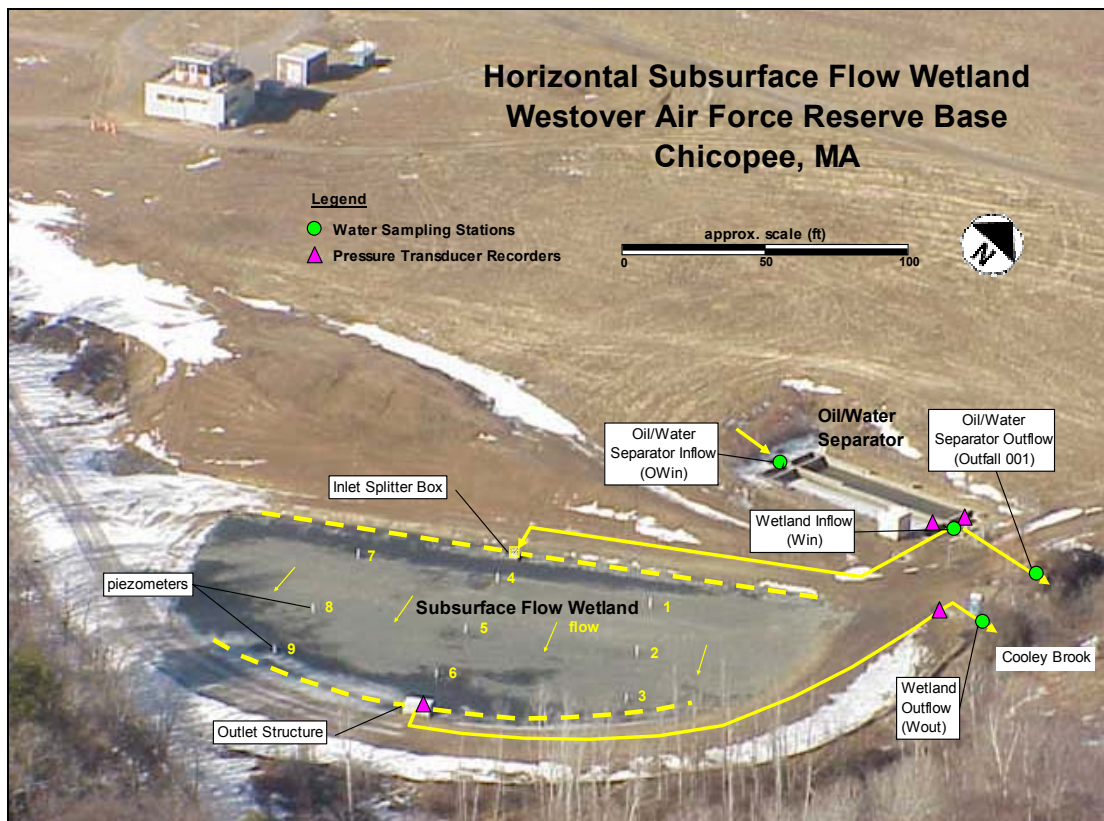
Horizontal Subsurface Flow Wetland
Westover Air Force Reserve Base
Chicopee, MA

Legend
Water Sampling Stations
Pressure Transducer Recorders

approx. scale (ft)
0 50 100

N

Oil/Water Separator

Oil/Water Separator Inflow (OWin)

Oil/Water Separator Outflow (Outfall 001)

Inlet Splitter Box

Wetland Inflow (Win)

piezometers

7
4
8
Subsurface Flow Wetland
1
5
flow
9
2
6
3

Cooley Brook

Wetland Outflow (Wout)

Outlet Structure